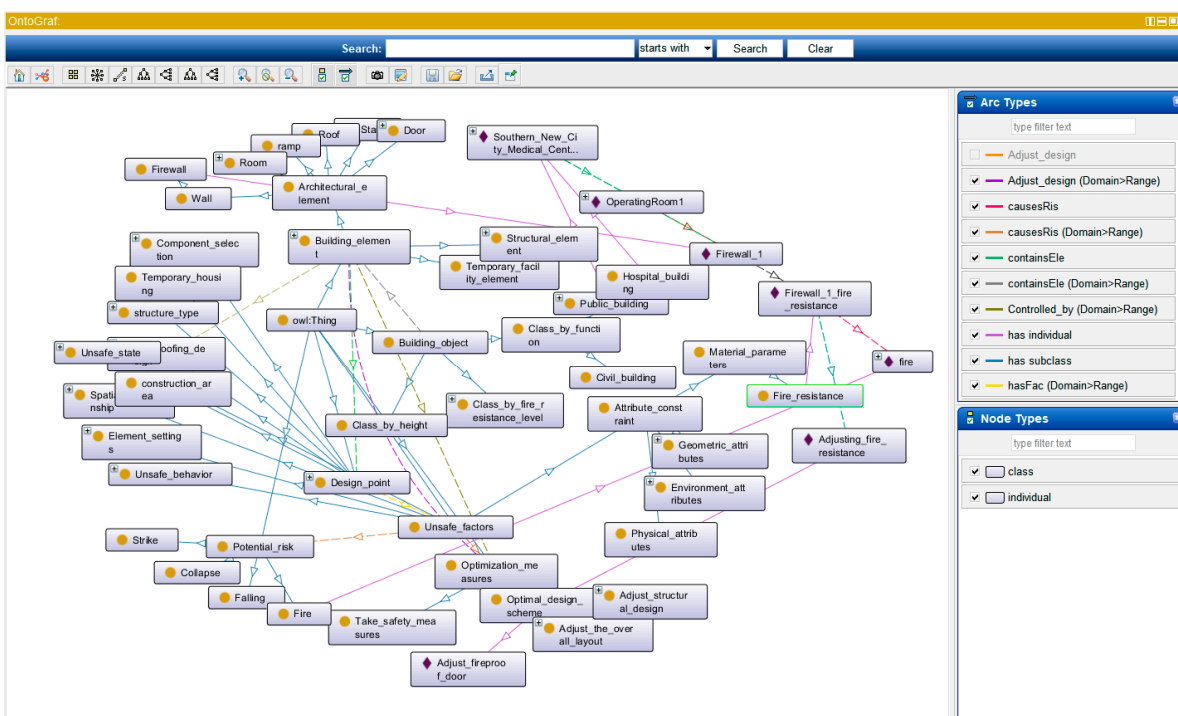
OntoGraf:

Search: starts with Search Clear

Roof
Sta
Door
ramp
Room
Firewall
Wall
Architectural_element
Southern_New_City_Medical_Cent...
OperatingRoom1
Component_selection
Building_element
Structural_element
Firewall_1
Temporary_housing
Temporary_facility_element
Hospital_building
Firewall_1_fire_resistance
structure_type
Public_building
owl:Thing
Class_by_function
Unsafe_state
oofing_de
Building_object
Material_parameters
fire
construction_area
Spatia nship
Civil_building
Fire_resistance
Class_by_fire_resistance_level
Attribute_constraint
Element_settings
Class_by_height
Geometric_attributes
Adjusting_fire_resistance
Unsafe_behavior
Design_point
Environment_attributes
Unsafe_factors
Physical_attributes
Strike
Potential_risk
Collapse
Optimization_measures
Falling
Optimal_design_scheme
Adjust_structural_design
Fire
Take_safety_measures
Adjust_the_overall_layout
Adjust_fireproof_door

Arc Types
type filter text
Adjust_design
Adjust_design (Domain>Range)
causesRis
causesRis (Domain>Range)
containsEle
containsEle (Domain>Range)
Controlled_by (Domain>Range)
has individual
has subclass
hasFac (Domain>Range)

Node Types
type filter text
class
individual